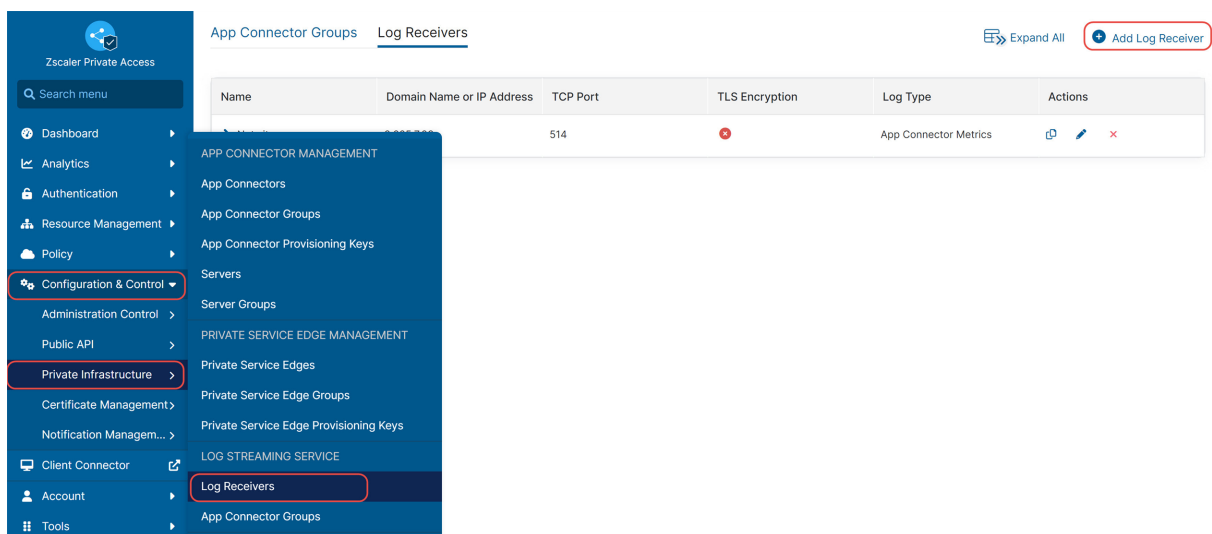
Zscaler Private Access

Search menu

Dashboard
Analytics
Authentication
Resource Management
Policy
Configuration & Control
Administration Control
Public API
Private Infrastructure
Certificate Management
Notification Managem...
Client Connector
Account
Tools

APP CONNECTOR MANAGEMENT
App Connectors
App Connector Groups
App Connector Provisioning Keys
Servers
Server Groups
PRIVATE SERVICE EDGE MANAGEMENT
Private Service Edges
Private Service Edge Groups
Private Service Edge Provisioning Keys
LOG STREAMING SERVICE
Log Receivers
App Connector Groups

App Connector Groups Log Receivers

Expand All Add Log Receiver

| Name | Domain Name or IP Address | TCP Port | TLS Encryption | Log Type | Actions |
|---|---|---|---|---|---|
| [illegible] | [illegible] | 514 | | App Connector Metrics | |